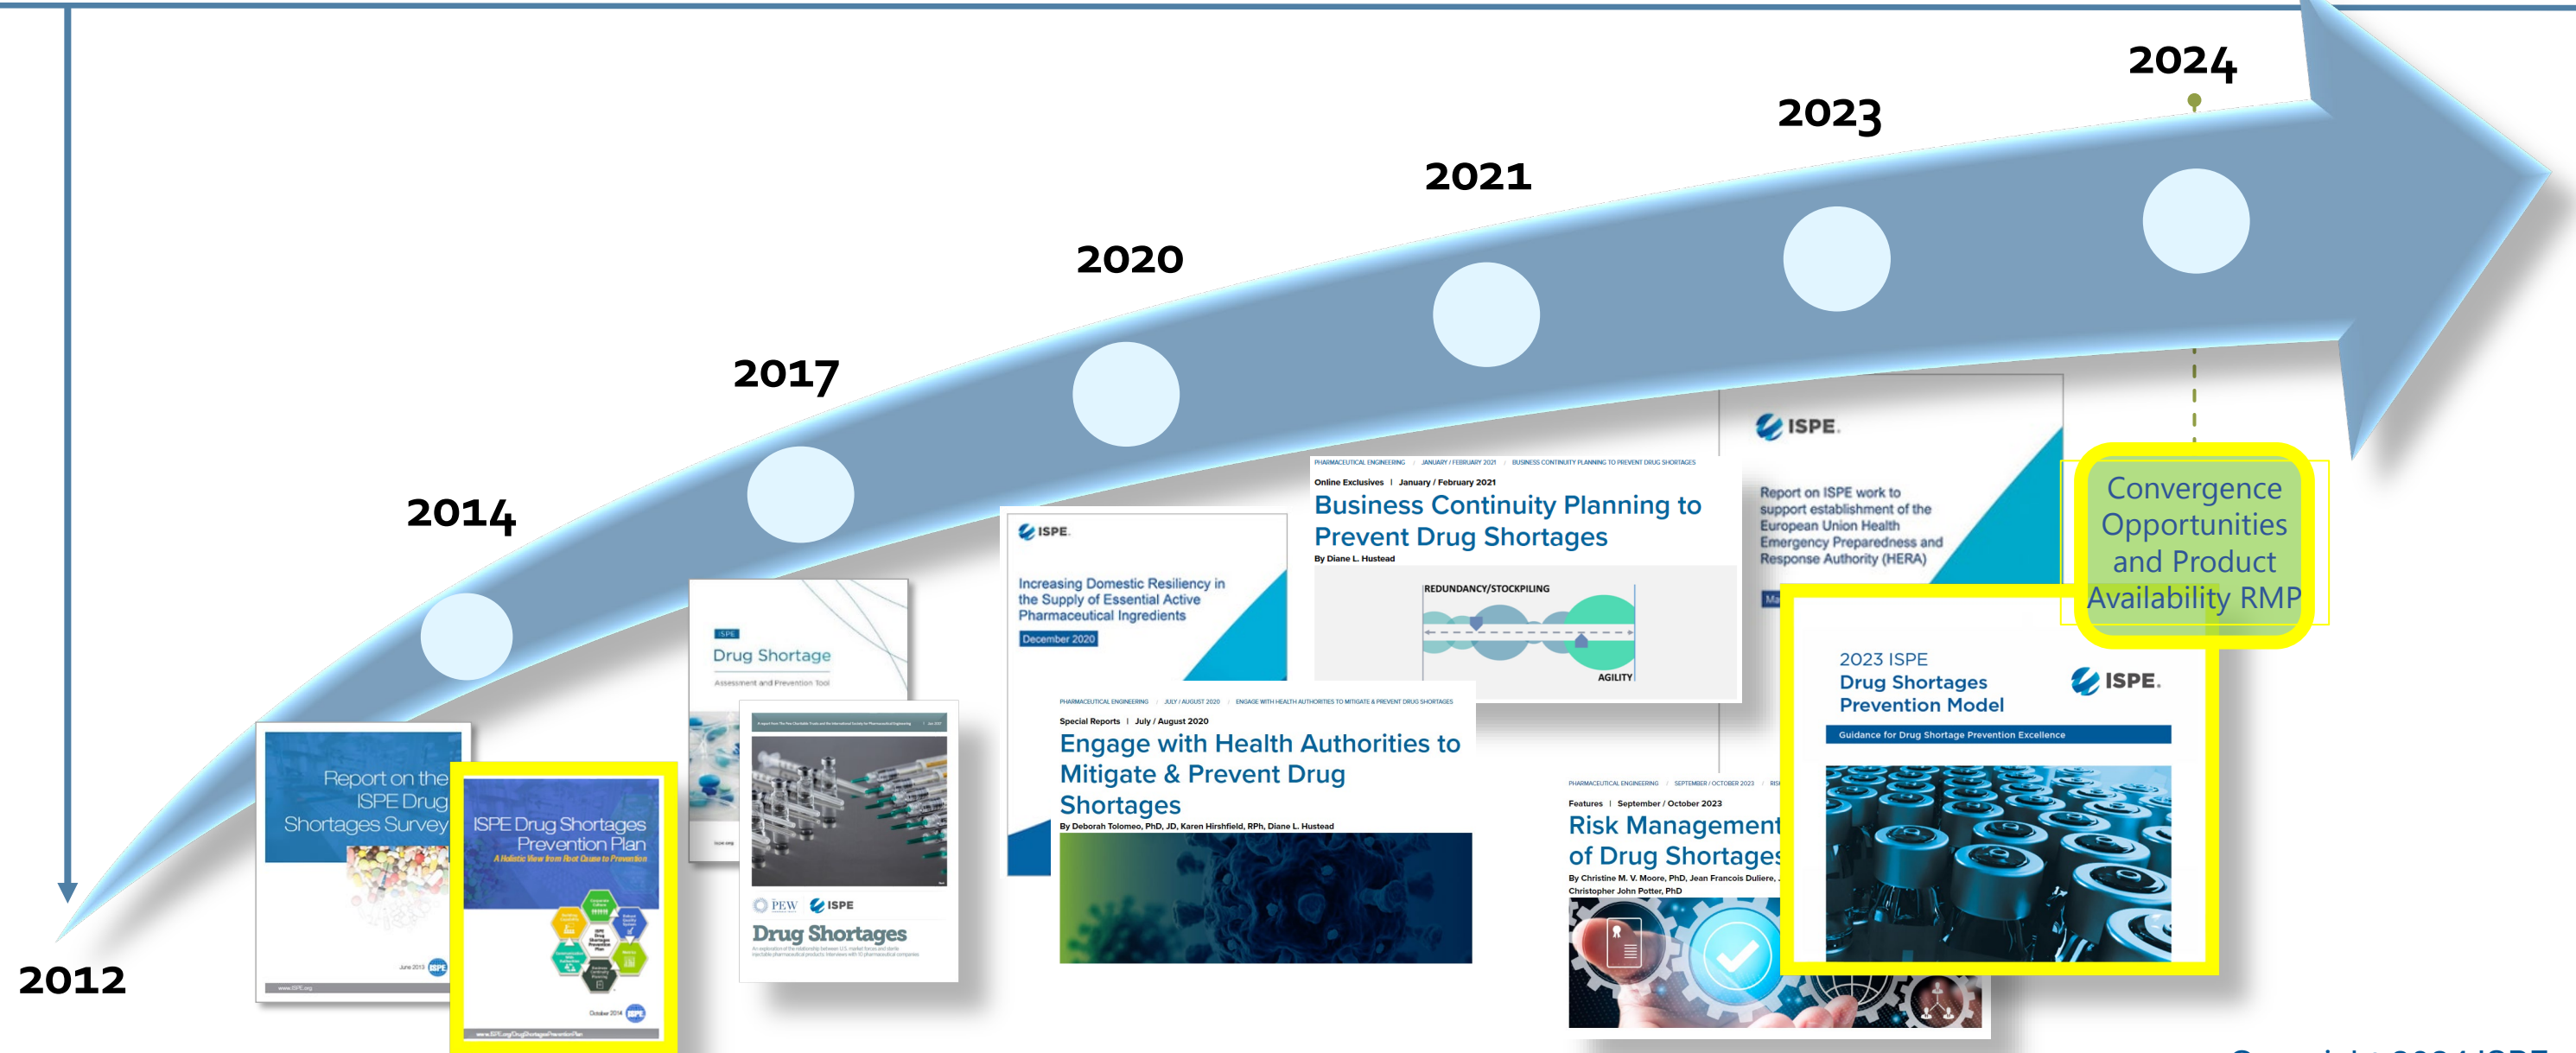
2024

2023

2021

2020

2017

2014

2012

Report on the ISPE Drug Shortages Survey

June 2013 ISPE

www.ISPE.org

ISPE Drug Shortages Prevention Plan

A Holistic View from Root Cause to Prevention

October 2014 ISPE

ISPE

Drug Shortage

Assessment and Prevention Tool

PEW ISPE

Drug Shortages

ISPE.

Increasing Domestic Resiliency in the Supply of Essential Active Pharmaceutical Ingredients

December 2020

PHARMACEUTICAL ENGINEERING | JANUARY / FEBRUARY 2021 | BUSINESS CONTINUITY PLANNING TO PREVENT DRUG SHORTAGES

Online Exclusives | January / February 2021

Business Continuity Planning to Prevent Drug Shortages

By Diane L. Hustead

REDUNDANCY/STOCKPILING

AGILITY

PHARMACEUTICAL ENGINEERING | JULY / AUGUST 2020 | ENGAGE WITH HEALTH AUTHORITIES TO MITIGATE & PREVENT DRUG SHORTAGES

Special Reports | July / August 2020

Engage with Health Authorities to Mitigate & Prevent Drug Shortages

By Deborah Tolomeo, PhD, JD, Karen Hirshfield, RPh, Diane L. Hustead

ISPE.

Report on ISPE work to support establishment of the European Union Health Emergency Preparedness and Response Authority (HERA)

PHARMACEUTICAL ENGINEERING | SEPTEMBER / OCTOBER 2023

Features | September / October 2023

Risk Management of Drug Shortages

By Christine M. V. Moore, PhD, Jean Francois Duliere, Christopher John Potter, PhD

Convergence Opportunities and Product Availability RMP

2023 ISPE Drug Shortages Prevention Model

ISPE.

Guidance for Drug Shortage Prevention Excellence